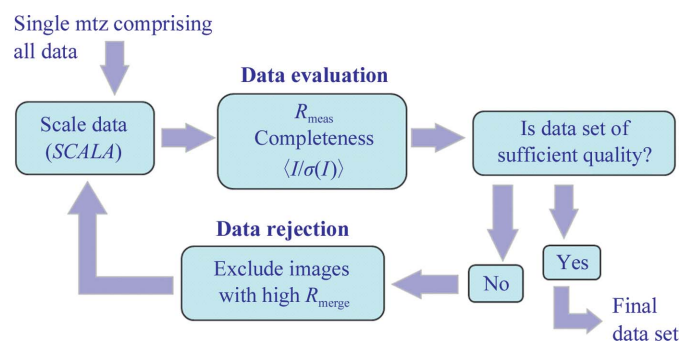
Single mtz comprising all data

Data evaluation

Scale data (*SCALA*)

$R_{\text{meas}}$
Completeness
$\langle I/\sigma(I) \rangle$

Is data set of sufficient quality?

Data rejection

Exclude images with high $R_{\text{merge}}$

No

Yes

Final data set